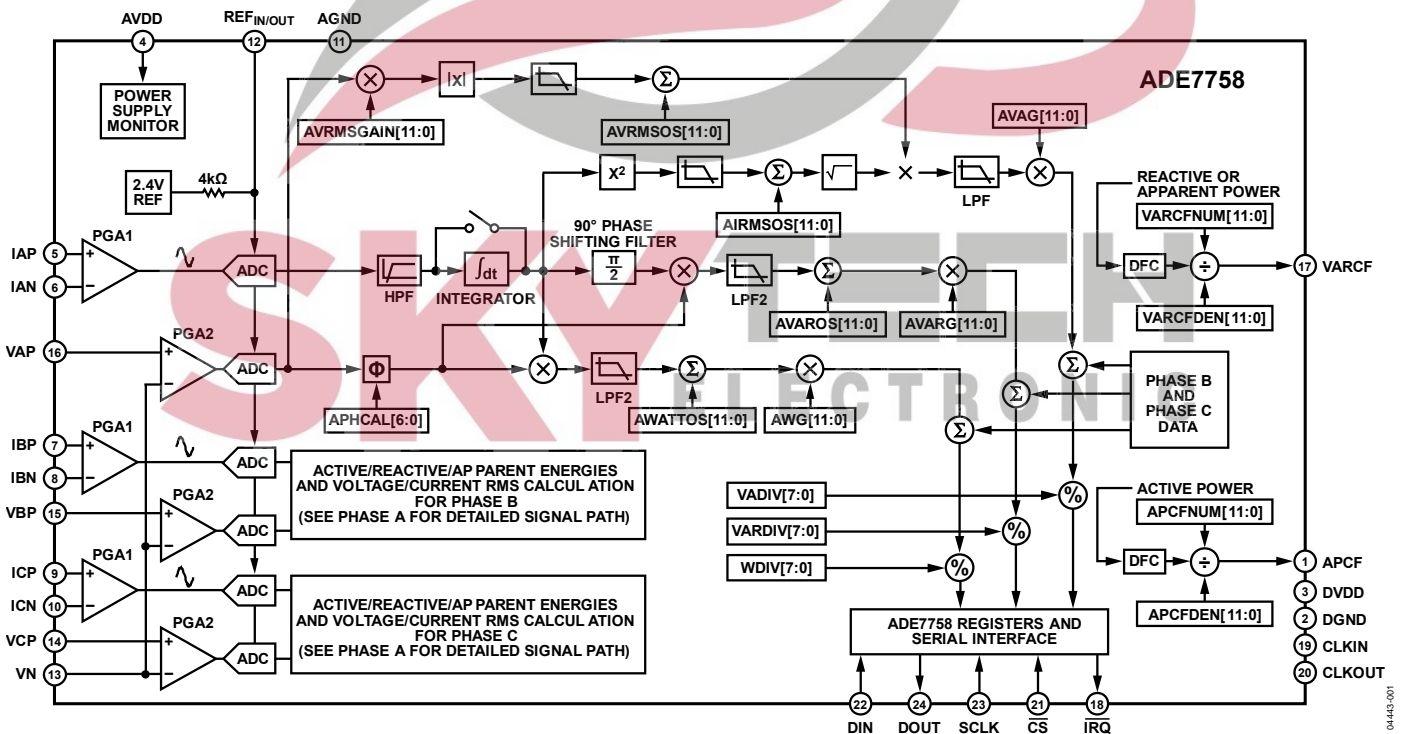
AVDD
4
REF$_{IN/OUT}$
12
AGND
11
POWER SUPPLY MONITOR
ADE7758
AVRMSGAIN[11:0]
|x|
Σ
AVRMSOS[11:0]
AVAG[11:0]
2.4V REF
4kΩ
$x^2$
Σ
LPF
REACTIVE OR APPARENT POWER
VARCFNUM[11:0]
AIRMSOS[11:0]
90° PHASE SHIFTING FILTER
IAP 5
IAN 6
PGA1
ADC
HPF
INTEGRATOR
$\frac{\pi}{2}$
LPF2
Σ
DFC
÷
17 VARCF
AVAROS[11:0]
AVARG[11:0]
VARCFDEN[11:0]
VAP 16
PGA2
ADC
Φ
LPF2
Σ
Σ
Σ
PHASE B AND PHASE C DATA
APHCAL[6:0]
AWATTOS[11:0]
AWG[11:0]
Σ
IBP 7
IBN 8
PGA1
ADC
ACTIVE/REACTIVE/AP PARENT ENERGIES AND VOLTAGE/CURRENT RMS CALCUL ATION FOR PHASE B (SEE PHASE A FOR DETAILED SIGNAL PATH)
VBP 15
PGA2
ADC
VADIV[7:0]
%
ACTIVE POWER
APCFNUM[11:0]
VARDIV[7:0]
%
ICP 9
ICN 10
PGA1
ADC
DFC
÷
1 APCF
WDIV[7:0]
%
3 DVDD
ACTIVE/REACTIVE/AP PARENT ENERGIES AND VOLTAGE/CURRENT RMS CALCUL ATION FOR PHASE C (SEE PHASE A FOR DETAILED SIGNAL PATH)
APCFDEN[11:0]
2 DGND
VCP 14
PGA2
ADC
ADE7758 REGISTERS AND SERIAL INTERFACE
19 CLKIN
VN 13
20 CLKOUT
22 DIN
24 DOUT
23 SCLK
21 $\overline{CS}$
18 $\overline{IRQ}$
04443-001
SKYTECH ELECTRONIC